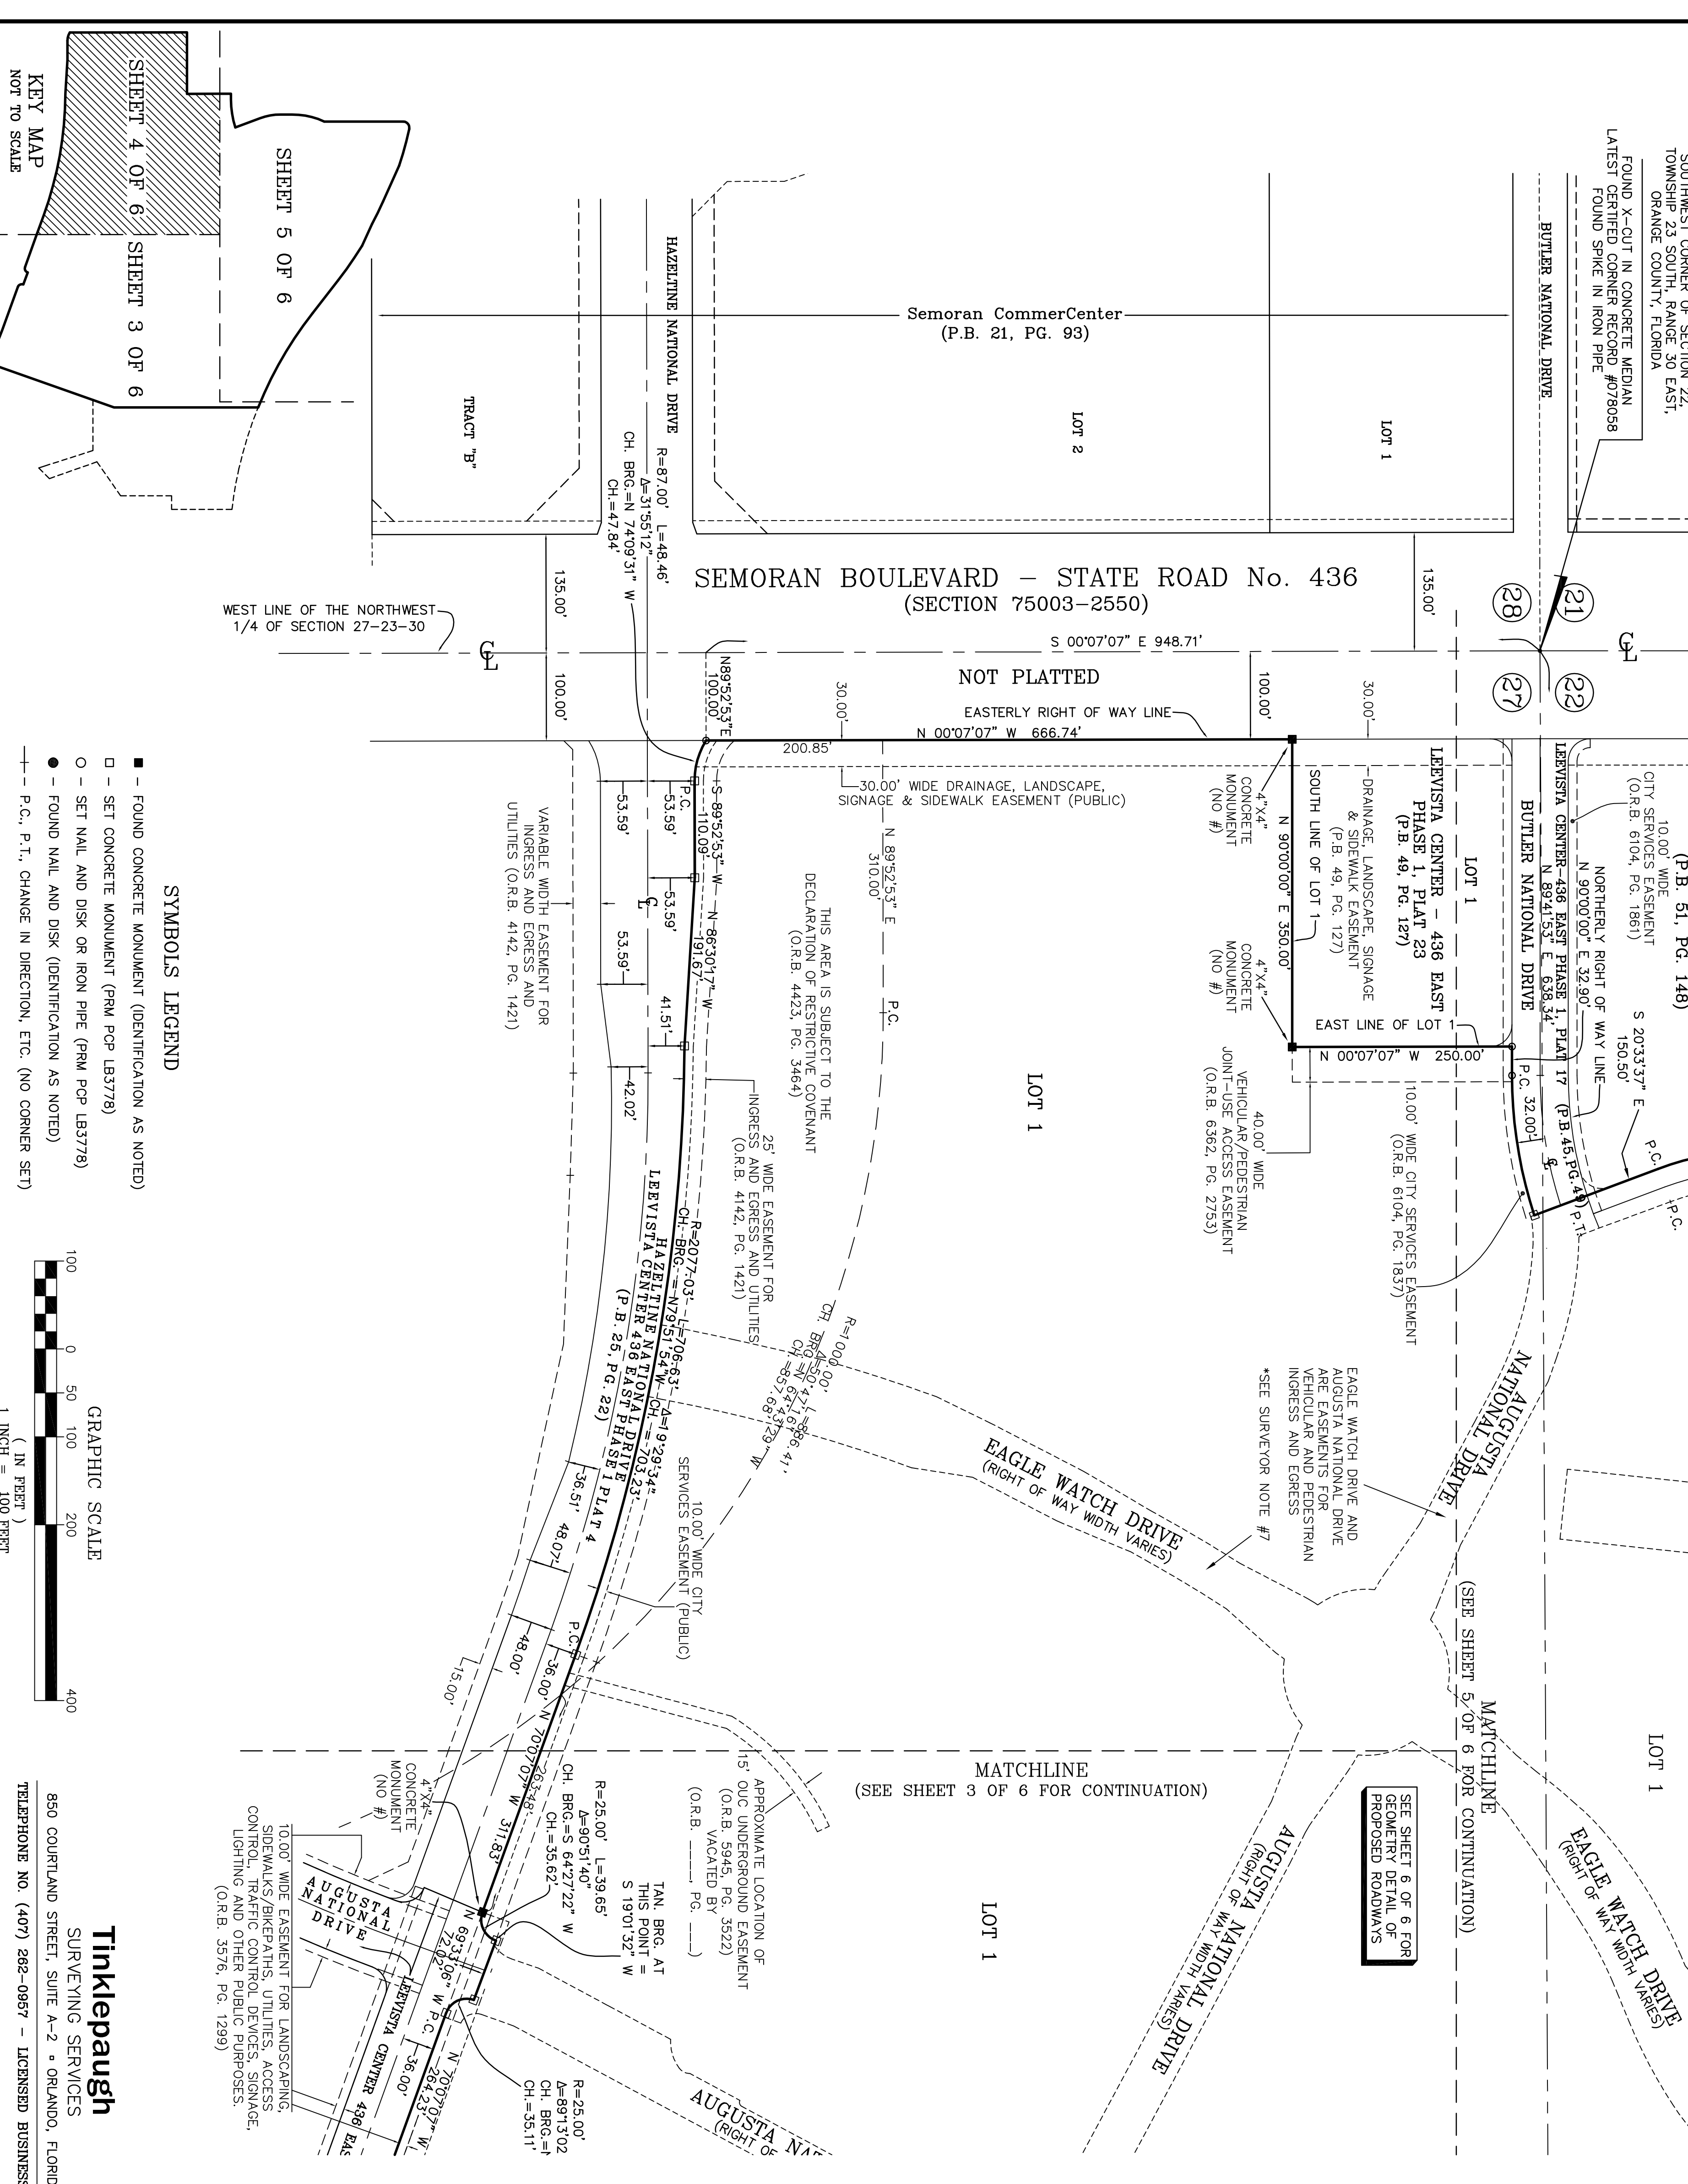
SOUTHWEST CORNER OF SECTION 22, TOWNSHIP 23 SOUTH, RANGE 30 EAST, ORANGE COUNTY, FLORIDA
FOUND X-CUT IN CONCRETE MEDIAN
LATEST CERTIFIED CORNER RECORD #078058
FOUND SPIKE IN IRON PIPE

BUTLER NATIONAL DRIVE
HAZELTINE NATIONAL DRIVE
Semoran CommerCenter
(P.B. 21, PG. 93)
LOT 1
LOT 2
TRACT "B"
R=87.00' L=48.46'
Δ=31°55'12"
CH. BRG.=N 74°09'31" W
CH.=47.84'

SEMORAN BOULEVARD – STATE ROAD No. 436
(SECTION 75003–2550)
135.00'
135.00'
WEST LINE OF THE NORTHWEST 1/4 OF SECTION 27-23-30
21
28
27
22
℄
℄
S 00°07'07" E 948.71'
NOT PLATTED
100.00'
100.00'
30.00'
30.00'
N89°52'53"E 100.00'
EASTERLY RIGHT OF WAY LINE
N 00°07'07" W 666.74'
200.85'
30.00' WIDE DRAINAGE, LANDSCAPE, SIGNAGE & SIDEWALK EASEMENT (PUBLIC)

KEY MAP
NOT TO SCALE
SHEET 4 OF 6
SHEET 3 OF 6
SHEET 5 OF 6

SYMBOLS LEGEND
■ – FOUND CONCRETE MONUMENT (IDENTIFICATION AS NOTED)
□ – SET CONCRETE MONUMENT (PRM PCP LB3778)
○ – SET NAIL AND DISK OR IRON PIPE (PRM PCP LB3778)
● – FOUND NAIL AND DISK (IDENTIFICATION AS NOTED)
–|– P.C., P.T., CHANGE IN DIRECTION, ETC. (NO CORNER SET)

GRAPHIC SCALE
100 0 50 100 200 400
( IN FEET )
1 INCH = 100 FEET

VARIABLE WIDTH EASEMENT FOR INGRESS AND EGRESS AND UTILITIES (O.R.B. 4142, PG. 1421)
53.59'
53.59'
53.59'
53.59'
P.C.
S 89°52'53" W 110.09'
N 86°30'17" W 191.67'
℄
41.51'
42.02'
N 89°52'53" E 310.00'
P.C.
THIS AREA IS SUBJECT TO THE DECLARATION OF RESTRICTIVE COVENANT (O.R.B. 4423, PG. 3464)
25' WIDE EASEMENT FOR INGRESS AND EGRESS AND UTILITIES (O.R.B. 4142, PG. 1421)
R=2077.03' L=706.63' Δ=19°29'34"
CH. BRG.=N79°51'54"W CH.=703.23'
LEEVISTA CENTER 436 EAST PHASE 1 PLAT 4
HAZELTINE NATIONAL DRIVE
(P.B. 25, PG. 22)
R=1000.00' L=
Δ=50°4'
CH. BRG.=N 64°
CH.=857.68'
29" W
86.41'
10.00' WIDE CITY SERVICES EASEMENT (PUBLIC)
36.51'
48.07'
48.00'
15.00'
36.00'
P.C.
N 70°07'07" W 317.83'
263.48'

LOT 1
4"x4" CONCRETE MONUMENT (NO #)
4"x4" CONCRETE MONUMENT (NO #)
N 90°00'00" E 350.00'
SOUTH LINE OF LOT 1
DRAINAGE, LANDSCAPE, SIGNAGE & SIDEWALK EASEMENT (P.B. 49, PG. 127)
LEEVISTA CENTER – 436 EAST PHASE 1, PLAT 23 (P.B. 49, PG. 127)
LOT 1
EAST LINE OF LOT 1
N 00°07'07" W 250.00'
40.00' WIDE VEHICULAR/PEDESTRIAN JOINT-USE ACCESS EASEMENT (O.R.B. 6362, PG. 2753)
10.00' WIDE CITY SERVICES EASEMENT (O.R.B. 6104, PG. 1837)
BUTLER NATIONAL DRIVE
LEEVISTA CENTER-436 EAST PHASE 1, PLAT 17 (P.B.45,PG.49)
N 89°41'53" E 638.34'
(P.B. 51, PG. 148)
10.00' WIDE CITY SERVICES EASEMENT (O.R.B. 6104, PG. 1861)
NORTHERLY RIGHT OF WAY LINE
N 90°00'00" E 32.90'
S 20°33'37" E 150.50'
P.C. 32.00'
℄
P.T.
P.C.
P.C.
AUGUSTA NATIONAL DRIVE
EAGLE WATCH DRIVE AND AUGUSTA NATIONAL DRIVE ARE EASEMENTS FOR VEHICULAR AND PEDESTRIAN INGRESS AND EGRESS
*SEE SURVEYOR NOTE #7
EAGLE WATCH DRIVE
(RIGHT OF WAY WIDTH VARIES)
(SEE SHEET 5 OF 6 FOR CONTINUATION)
MATCHLINE
LOT 1
EAGLE WATCH DRIVE
(RIGHT OF WAY WIDTH VARIES)
SEE SHEET 6 OF 6 FOR GEOMETRY DETAIL OF PROPOSED ROADWAYS
AUGUSTA NATIONAL DRIVE
(RIGHT OF WAY WIDTH VARIES)
MATCHLINE
(SEE SHEET 3 OF 6 FOR CONTINUATION)
LOT 1
APPROXIMATE LOCATION OF 15' OUC UNDERGROUND EASEMENT (O.R.B. 5945, PG. 3522) VACATED BY (O.R.B. ____, PG. ___)
TAN. BRG. AT THIS POINT = S 19°01'32" W
R=25.00' L=39.65'
Δ=90°51'40"
CH. BRG.=S 64°27'22" W
CH.=35.62'
10.00' WIDE EASEMENT FOR LANDSCAPING, SIDEWALKS/BIKEPATHS, UTILITIES, ACCESS CONTROL, TRAFFIC CONTROL DEVICES, SIGNAGE, LIGHTING AND OTHER PUBLIC PURPOSES. (O.R.B. 3576, PG. 1299)
AUGUSTA NATIONAL DRIVE
N 69°33'06" W 72.02'
P.C.
36.00'
N 70°07'07" W 264.23'
LEEVISTA CENTER 436 EAS
R=25.00'
Δ=89°13'02
CH. BRG.=N
CH.=35.11'
AUGUSTA NA
(RIGHT OF

Tinklepaugh
SURVEYING SERVICES
850 COURTLAND STREET, SUITE A-2 • ORLANDO, FLORID
TELEPHONE NO. (407) 262-0957 – LICENSED BUSINES